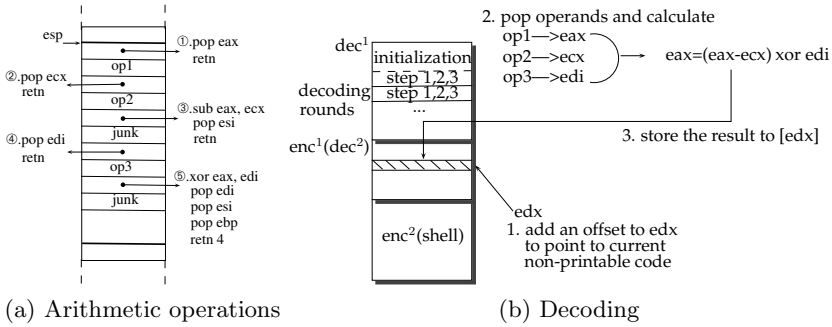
esp

①.pop eax
retn

op1

②.pop ecx
retn

op2

③.sub eax, ecx
pop esi
retn

junk

④.pop edi
retn

op3

⑤.xor eax, edi
pop edi
pop esi
pop ebp
retn 4

junk

(a) Arithmetic operations

2. pop operands and calculate
op1—>eax
op2—>ecx
op3—>edi

eax=(eax-ecx) xor edi

$dec^1$

initialization

decoding rounds

step 1,2,3

step 1,2,3

...

3. store the result to [edx]

$enc^1(dec^2)$

edx

1. add an offset to edx to point to current non-printable code

$enc^2$(shell)

(b) Decoding